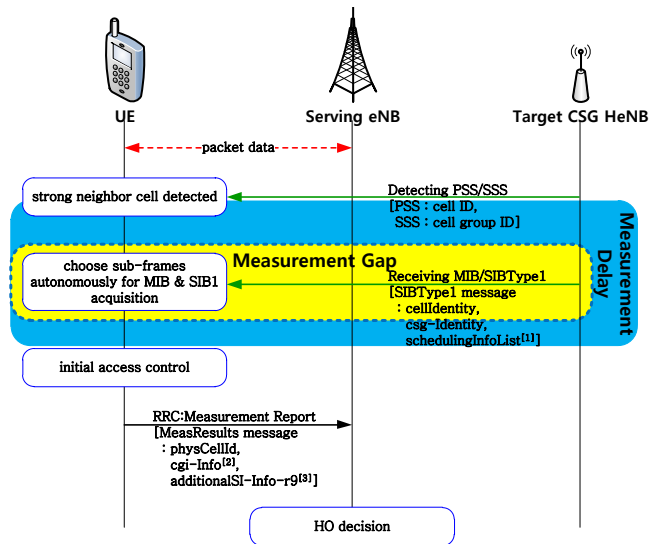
UE

Serving eNB

Target CSG HeNB

packet data

strong neighbor cell detected

Detecting PSS/SSS
[PSS : cell ID,
SSS : cell group ID]

Measurement Delay

Measurement Gap

choose sub-frames autonomously for MIB & SIB1 acquisition

Receiving MIB/SIBType1
[SIBType1 message
: cellIdentity,
csg-Identity,
schedulingInfoList$^{[1]}$]

initial access control

RRC:Measurement Report
[MeasResults message
: physCellId,
cgi-Info$^{[2]}$,
additionalSI-Info-r9$^{[3]}$]

HO decision